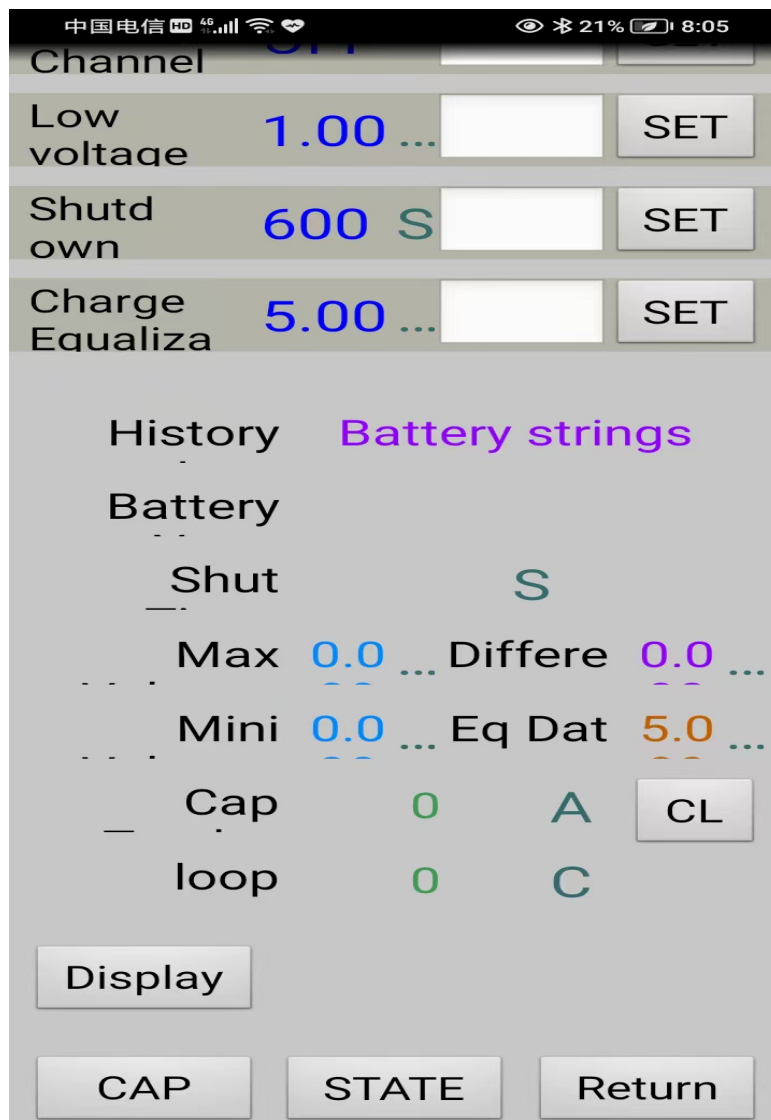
中国电信 HD 4G 21% 8:05

Channel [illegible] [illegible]

Low voltage 1.00 ... SET

Shutd own 600 S SET

Charge Equaliza 5.00 ... SET

History Battery strings

Battery

Shut S

Max 0.0 ... Differe 0.0 ...

Mini 0.0 ... Eq Dat 5.0 ...

Cap 0 A CL

loop 0 C

Display

CAP STATE Return